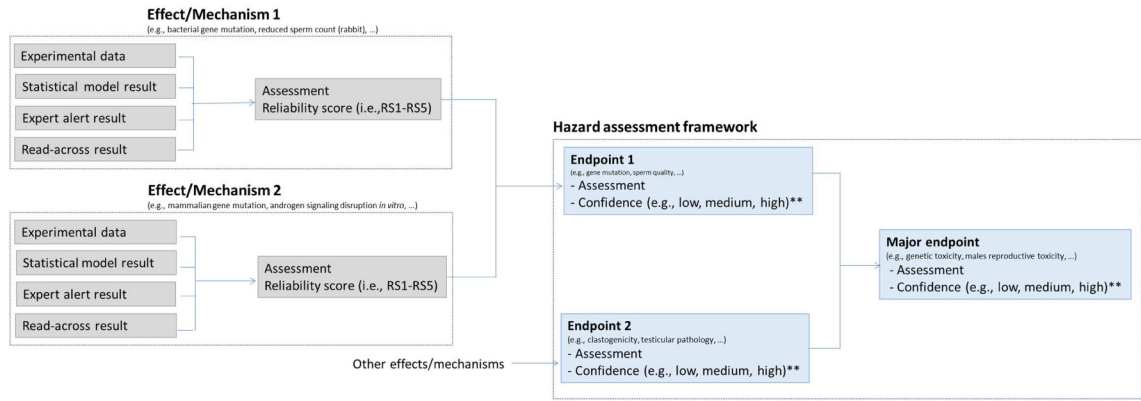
Effect/Mechanism 1
(e.g., bacterial gene mutation, reduced sperm count (rabbit), ...)

Experimental data
Statistical model result
Expert alert result
Read-across result

Assessment
Reliability score (i.e.,RS1-RS5)

Effect/Mechanism 2
(e.g., mammalian gene mutation, androgen signaling disruption in vitro, ...)

Experimental data
Statistical model result
Expert alert result
Read-across result

Assessment
Reliability score (i.e., RS1-RS5)

Other effects/mechanisms

Hazard assessment framework

Endpoint 1
(e.g., gene mutation, sperm quality, ...)
- Assessment
- Confidence (e.g., low, medium, high)**

Endpoint 2
(e.g., clastogenicity, testicular pathology, ...)
- Assessment
- Confidence (e.g., low, medium, high)**

Major endpoint
(e.g., genetic toxicity, males reproductive toxicity, ...)
- Assessment
- Confidence (e.g., low, medium, high)**